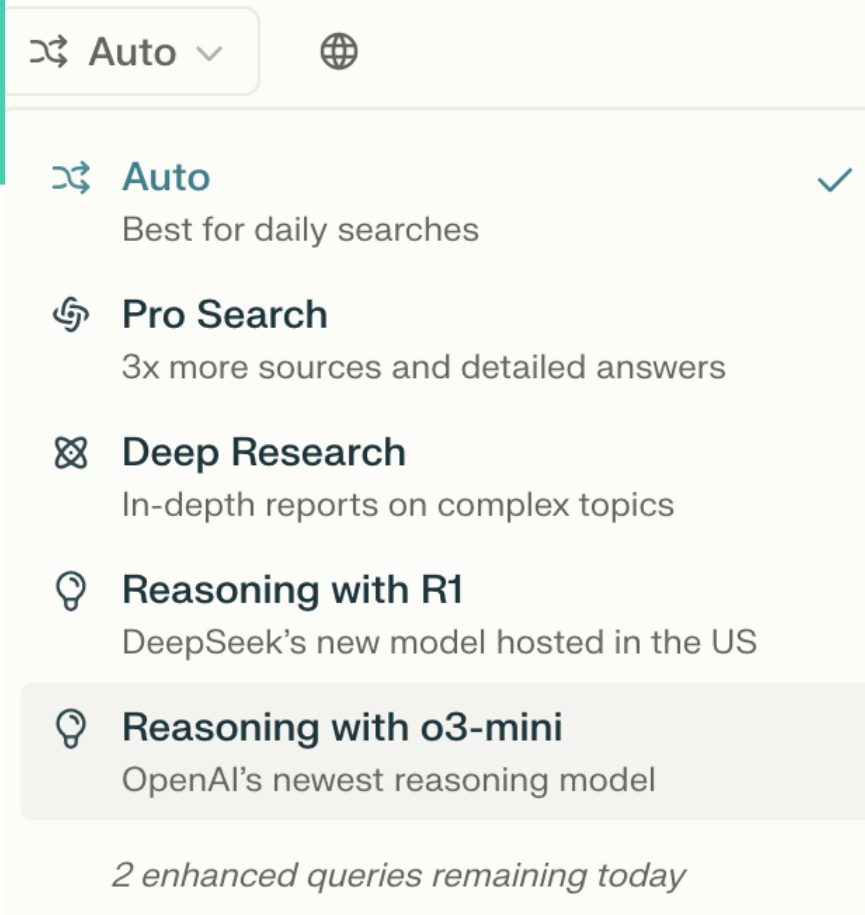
Auto

Auto
Best for daily searches

Pro Search
3x more sources and detailed answers

Deep Research
In-depth reports on complex topics

Reasoning with R1
DeepSeek's new model hosted in the US

Reasoning with o3-mini
OpenAI's newest reasoning model

2 enhanced queries remaining today